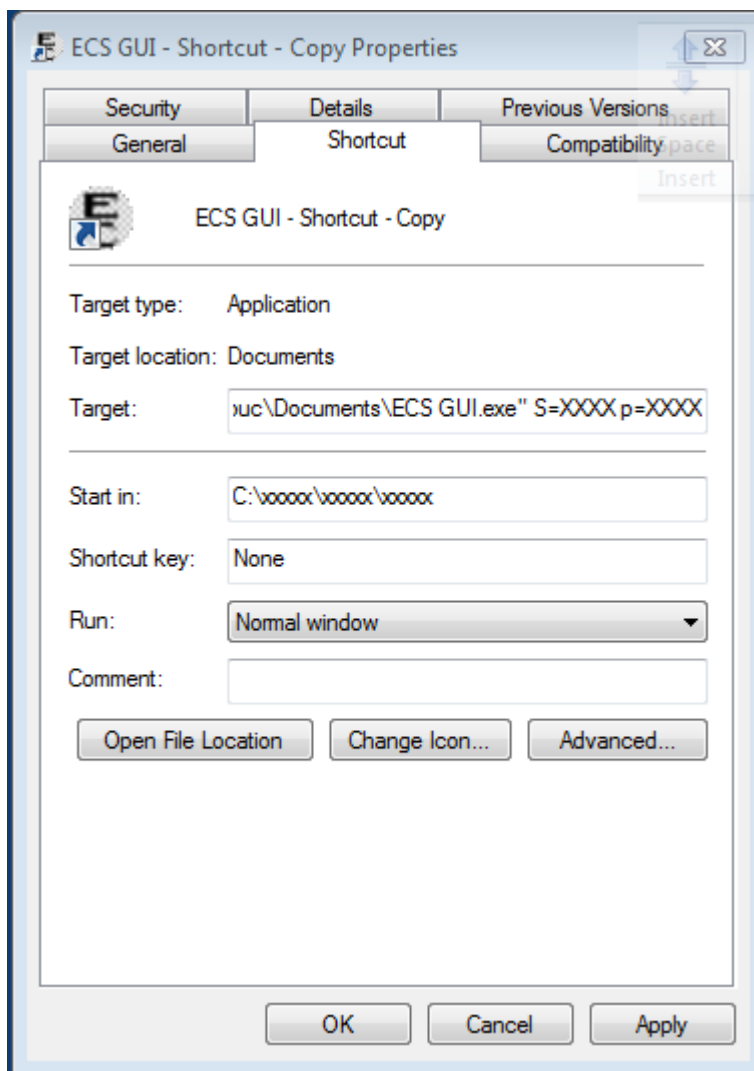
ECS GUI - Shortcut - Copy Properties

Insert
Space
Insert

Security | Details | Previous Versions
General | Shortcut | Compatibility

ECS GUI - Shortcut - Copy

Target type: Application

Target location: Documents

Target: ›uc\Documents\ECS GUI.exe" S=XXXX p=XXXX

Start in: C:\xxxxx\xxxxx\xxxxx

Shortcut key: None

Run: Normal window

Comment:

Open File Location | Change Icon... | Advanced...

OK | Cancel | Apply